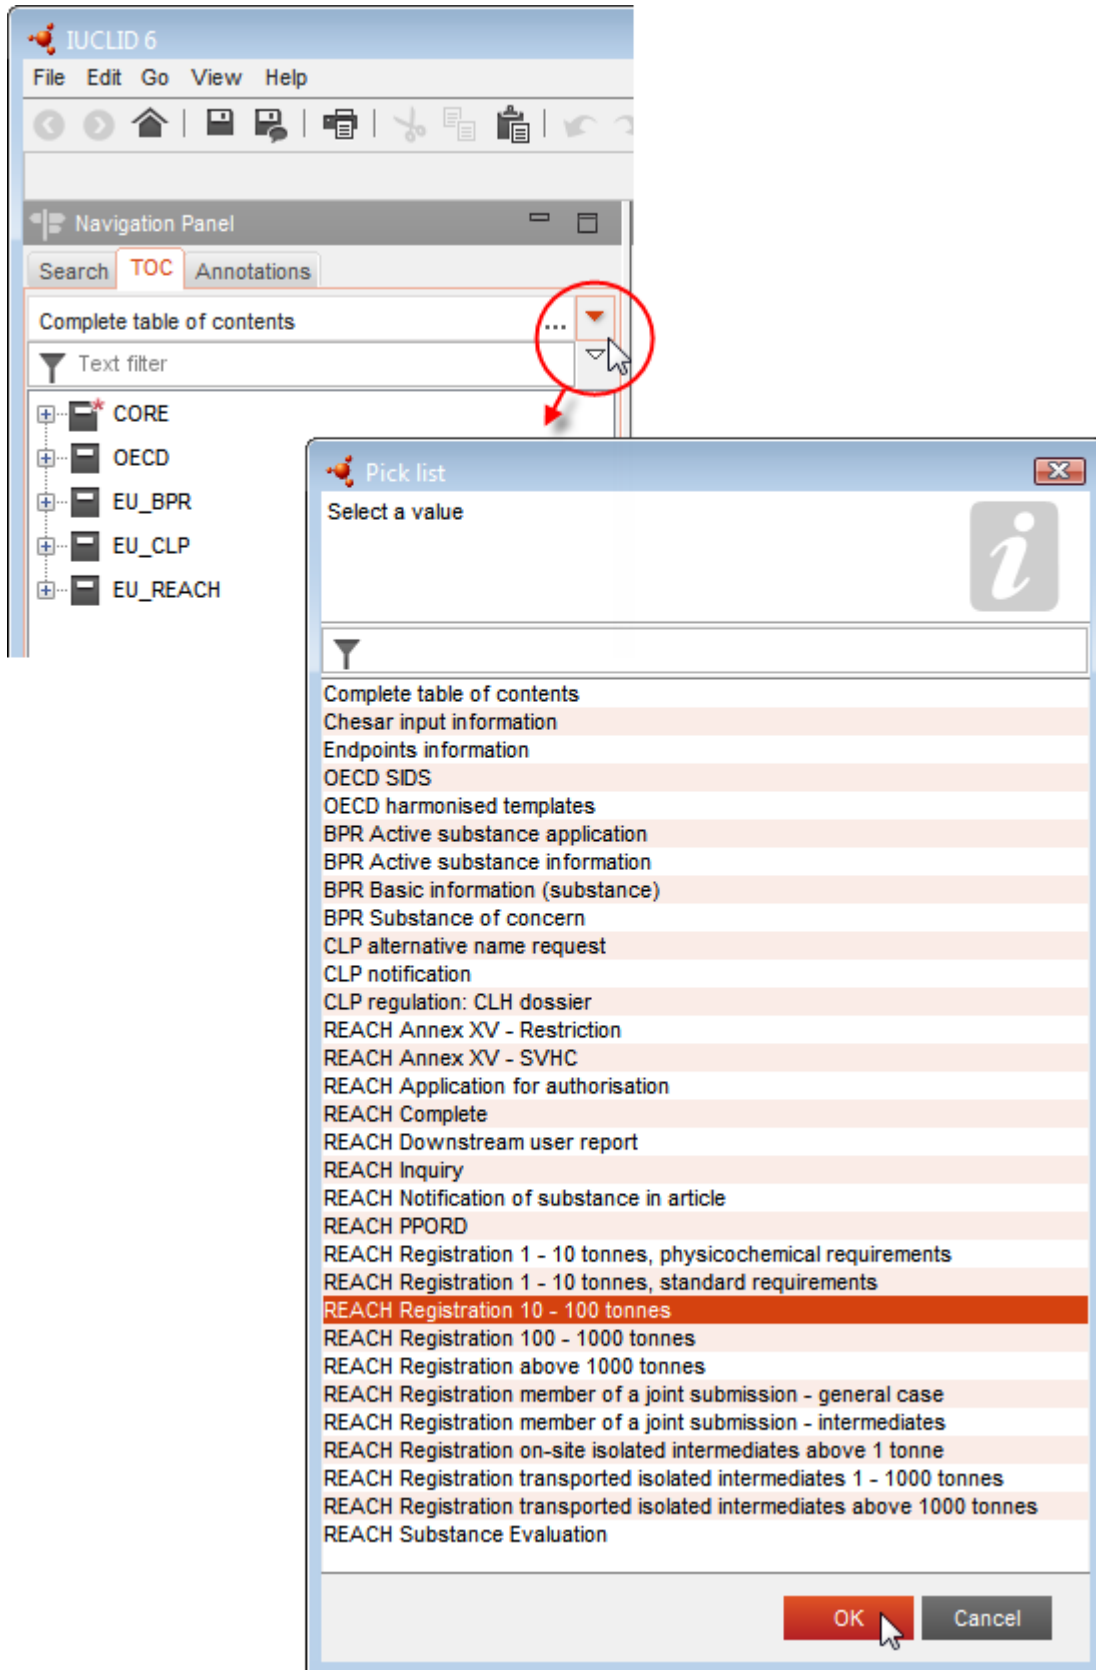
IUCLID 6

File Edit Go View Help

Navigation Panel

Search TOC Annotations

Complete table of contents ...

Text filter

CORE
OECD
EU_BPR
EU_CLP
EU_REACH

Pick list

Select a value

Complete table of contents
Chesar input information
Endpoints information
OECD SIDS
OECD harmonised templates
BPR Active substance application
BPR Active substance information
BPR Basic information (substance)
BPR Substance of concern
CLP alternative name request
CLP notification
CLP regulation: CLH dossier
REACH Annex XV - Restriction
REACH Annex XV - SVHC
REACH Application for authorisation
REACH Complete
REACH Downstream user report
REACH Inquiry
REACH Notification of substance in article
REACH PPORD
REACH Registration 1 - 10 tonnes, physicochemical requirements
REACH Registration 1 - 10 tonnes, standard requirements
REACH Registration 10 - 100 tonnes
REACH Registration 100 - 1000 tonnes
REACH Registration above 1000 tonnes
REACH Registration member of a joint submission - general case
REACH Registration member of a joint submission - intermediates
REACH Registration on-site isolated intermediates above 1 tonne
REACH Registration transported isolated intermediates 1 - 1000 tonnes
REACH Registration transported isolated intermediates above 1000 tonnes
REACH Substance Evaluation

OK Cancel